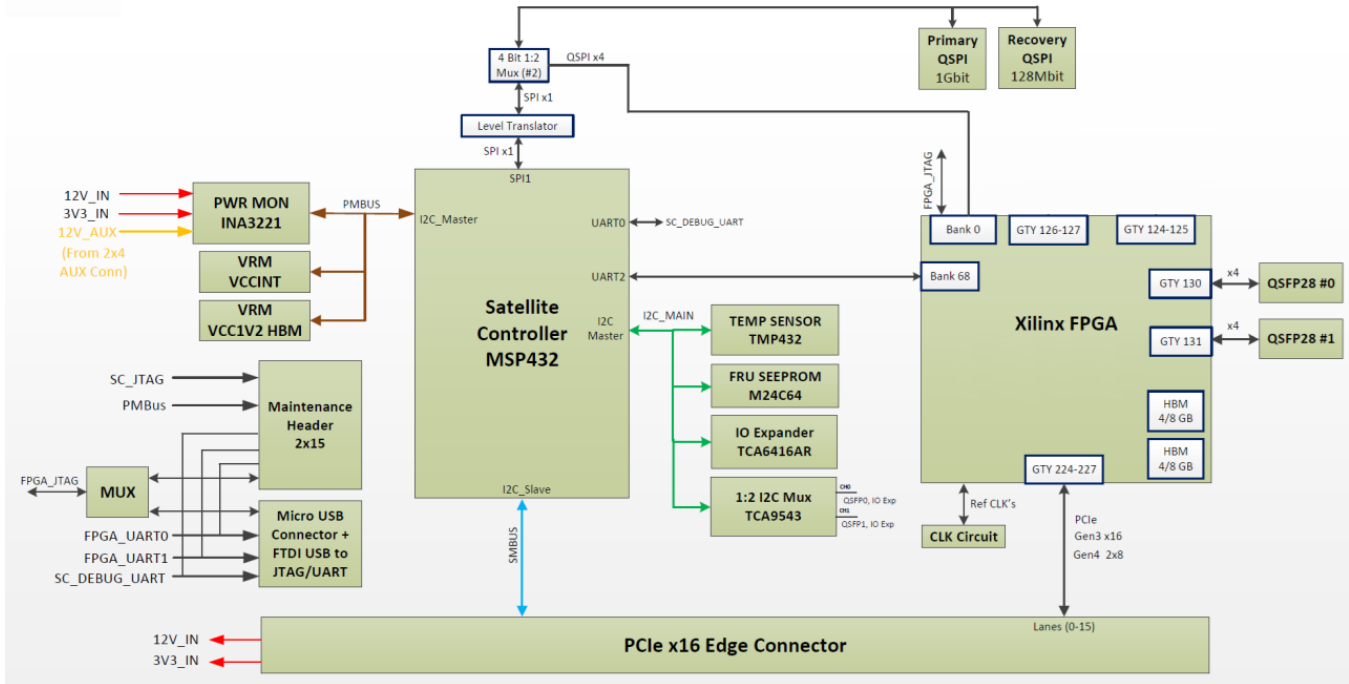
Primary QSPI 1Gbit

Recovery QSPI 128Mbit

4 Bit 1:2 Mux (#2)

QSPI x4

SPI x1

Level Translator

SPI x1

12V_IN
3V3_IN
12V_AUX
(From 2x4 AUX Conn)

PWR MON INA3221

PMBUS

VRM VCCINT

VRM VCC1V2 HBM

SPI1

I2C_Master

UART0

SC_DEBUG_UART

UART2

Satellite Controller MSP432

I2C Master

I2C_MAIN

TEMP SENSOR TMP432

FRU SEEPROM M24C64

IO Expander TCA6416AR

1:2 I2C Mux TCA9543

CH0
QSFP0, IO Exp
CH1
QSFP1, IO Exp

I2C_Slave

SMBUS

SC_JTAG

PMBus

Maintenance Header 2x15

FPGA_JTAG

MUX

FPGA_UART0
FPGA_UART1
SC_DEBUG_UART

Micro USB Connector + FTDI USB to JTAG/UART

FPGA_JTAG

Bank 0

GTY 126-127

GTY 124-125

Bank 68

GTY 130

x4

QSFP28 #0

Xilinx FPGA

GTY 131

x4

QSFP28 #1

HBM 4/8 GB

HBM 4/8 GB

GTY 224-227

Ref CLK's

CLK Circuit

PCIe
Gen3 x16
Gen4 2x8

Lanes (0-15)

12V_IN
3V3_IN

PCIe x16 Edge Connector